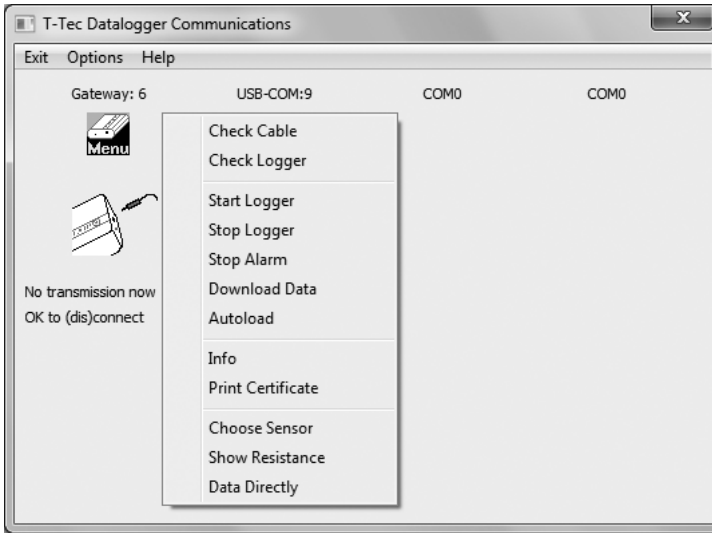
T-Tec Datalogger Communications

Exit Options Help

Gateway: 6 USB-COM:9 COM0 COM0

Menu

Check Cable
Check Logger

Start Logger
Stop Logger
Stop Alarm
Download Data
Autoload

Info
Print Certificate

Choose Sensor
Show Resistance
Data Directly

No transmission now
OK to (dis)connect